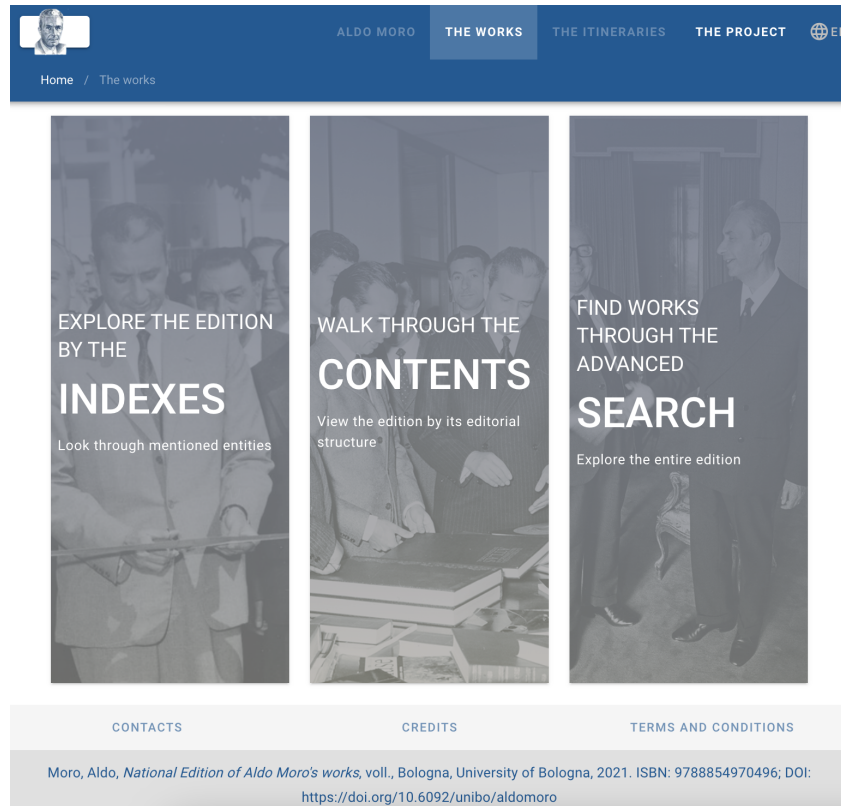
ALDO MORO THE WORKS THE ITINERARIES THE PROJECT E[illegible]

Home / The works

EXPLORE THE EDITION BY THE
INDEXES
Look through mentioned entities

WALK THROUGH THE
CONTENTS
View the edition by its editorial structure

FIND WORKS THROUGH THE ADVANCED
SEARCH
Explore the entire edition

CONTACTS CREDITS TERMS AND CONDITIONS

Moro, Aldo, *National Edition of Aldo Moro's works*, voll., Bologna, University of Bologna, 2021. ISBN: 9788854970496; DOI: https://doi.org/10.6092/unibo/aldomoro